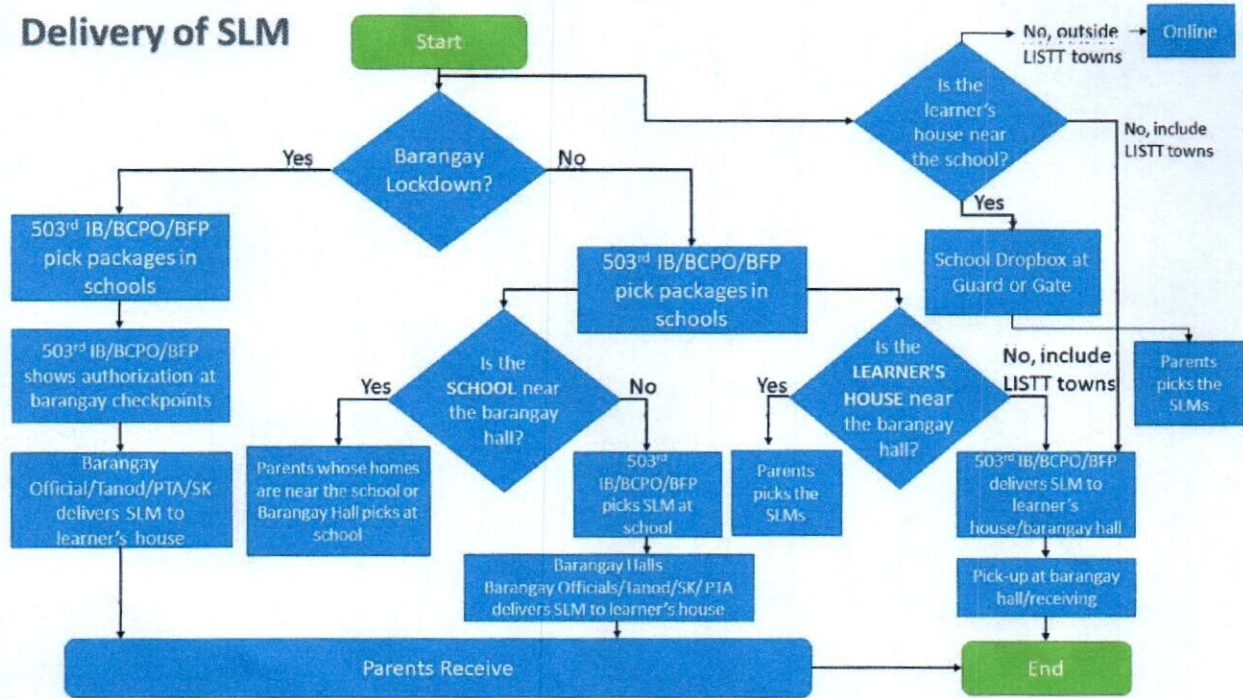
Delivery of SLM

Start

Barangay Lockdown?

Yes

No

503$^{rd}$ IB/BCPO/BFP pick packages in schools

503$^{rd}$ IB/BCPO/BFP shows authorization at barangay checkpoints

Barangay Official/Tanod/PTA/SK delivers SLM to learner's house

503$^{rd}$ IB/BCPO/BFP pick packages in schools

Is the SCHOOL near the barangay hall?

Yes

No

Parents whose homes are near the school or Barangay Hall picks at school

503$^{rd}$ IB/BCPO/BFP picks SLM at school

Barangay Halls Barangay Officials/Tanod/SK/PTA delivers SLM to learner's house

Is the LEARNER'S HOUSE near the barangay hall?

Yes

Parents picks the SLMs

No, include LISTT towns

503$^{rd}$ IB/BCPO/BFP delivers SLM to learner's house/barangay hall

Pick-up at barangay hall/receiving

Is the learner's house near the school?

No, outside LISTT towns

Online

No, include LISTT towns

Yes

School Dropbox at Guard or Gate

Parents picks the SLMs

Parents Receive

End